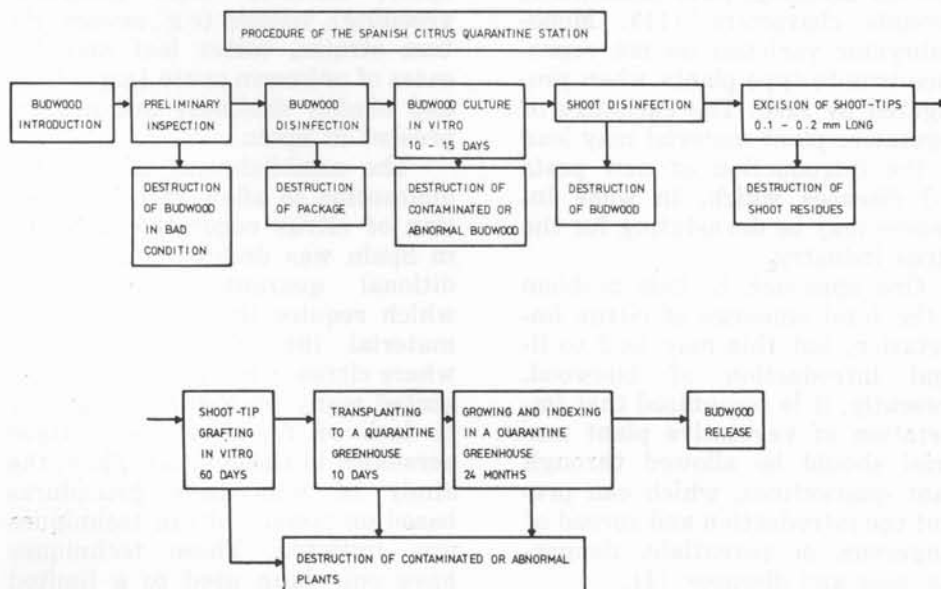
PROCEDURE OF THE SPANISH CITRUS QUARANTINE STATION

BUDWOOD INTRODUCTION

PRELIMINARY INSPECTION

DESTRUCTION OF BUDWOOD IN BAD CONDITION

BUDWOOD DISINFECTION

DESTRUCTION OF PACKAGE

BUDWOOD CULTURE IN VITRO 10 – 15 DAYS

DESTRUCTION OF CONTAMINATED OR ABNORMAL BUDWOOD

SHOOT DISINFECTION

DESTRUCTION OF BUDWOOD

EXCISION OF SHOOT-TIPS 0.1 – 0.2 mm LONG

DESTRUCTION OF SHOOT RESIDUES

SHOOT-TIP GRAFTING IN VITRO 60 DAYS

TRANSPLANTING TO A QUARANTINE GREENHOUSE 10 DAYS

GROWING AND INDEXING IN A QUARANTINE GREENHOUSE 24 MONTHS

BUDWOOD RELEASE

DESTRUCTION OF CONTAMINATED OR ABNORMAL PLANTS